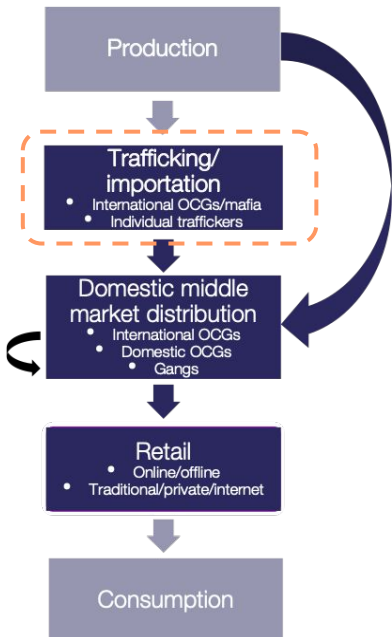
Production

Trafficking/ importation
- International OCGs/mafia
- Individual traffickers

Domestic middle market distribution
- International OCGs
- Domestic OCGs
- Gangs

Retail
- Online/offline
- Traditional/private/internet

Consumption